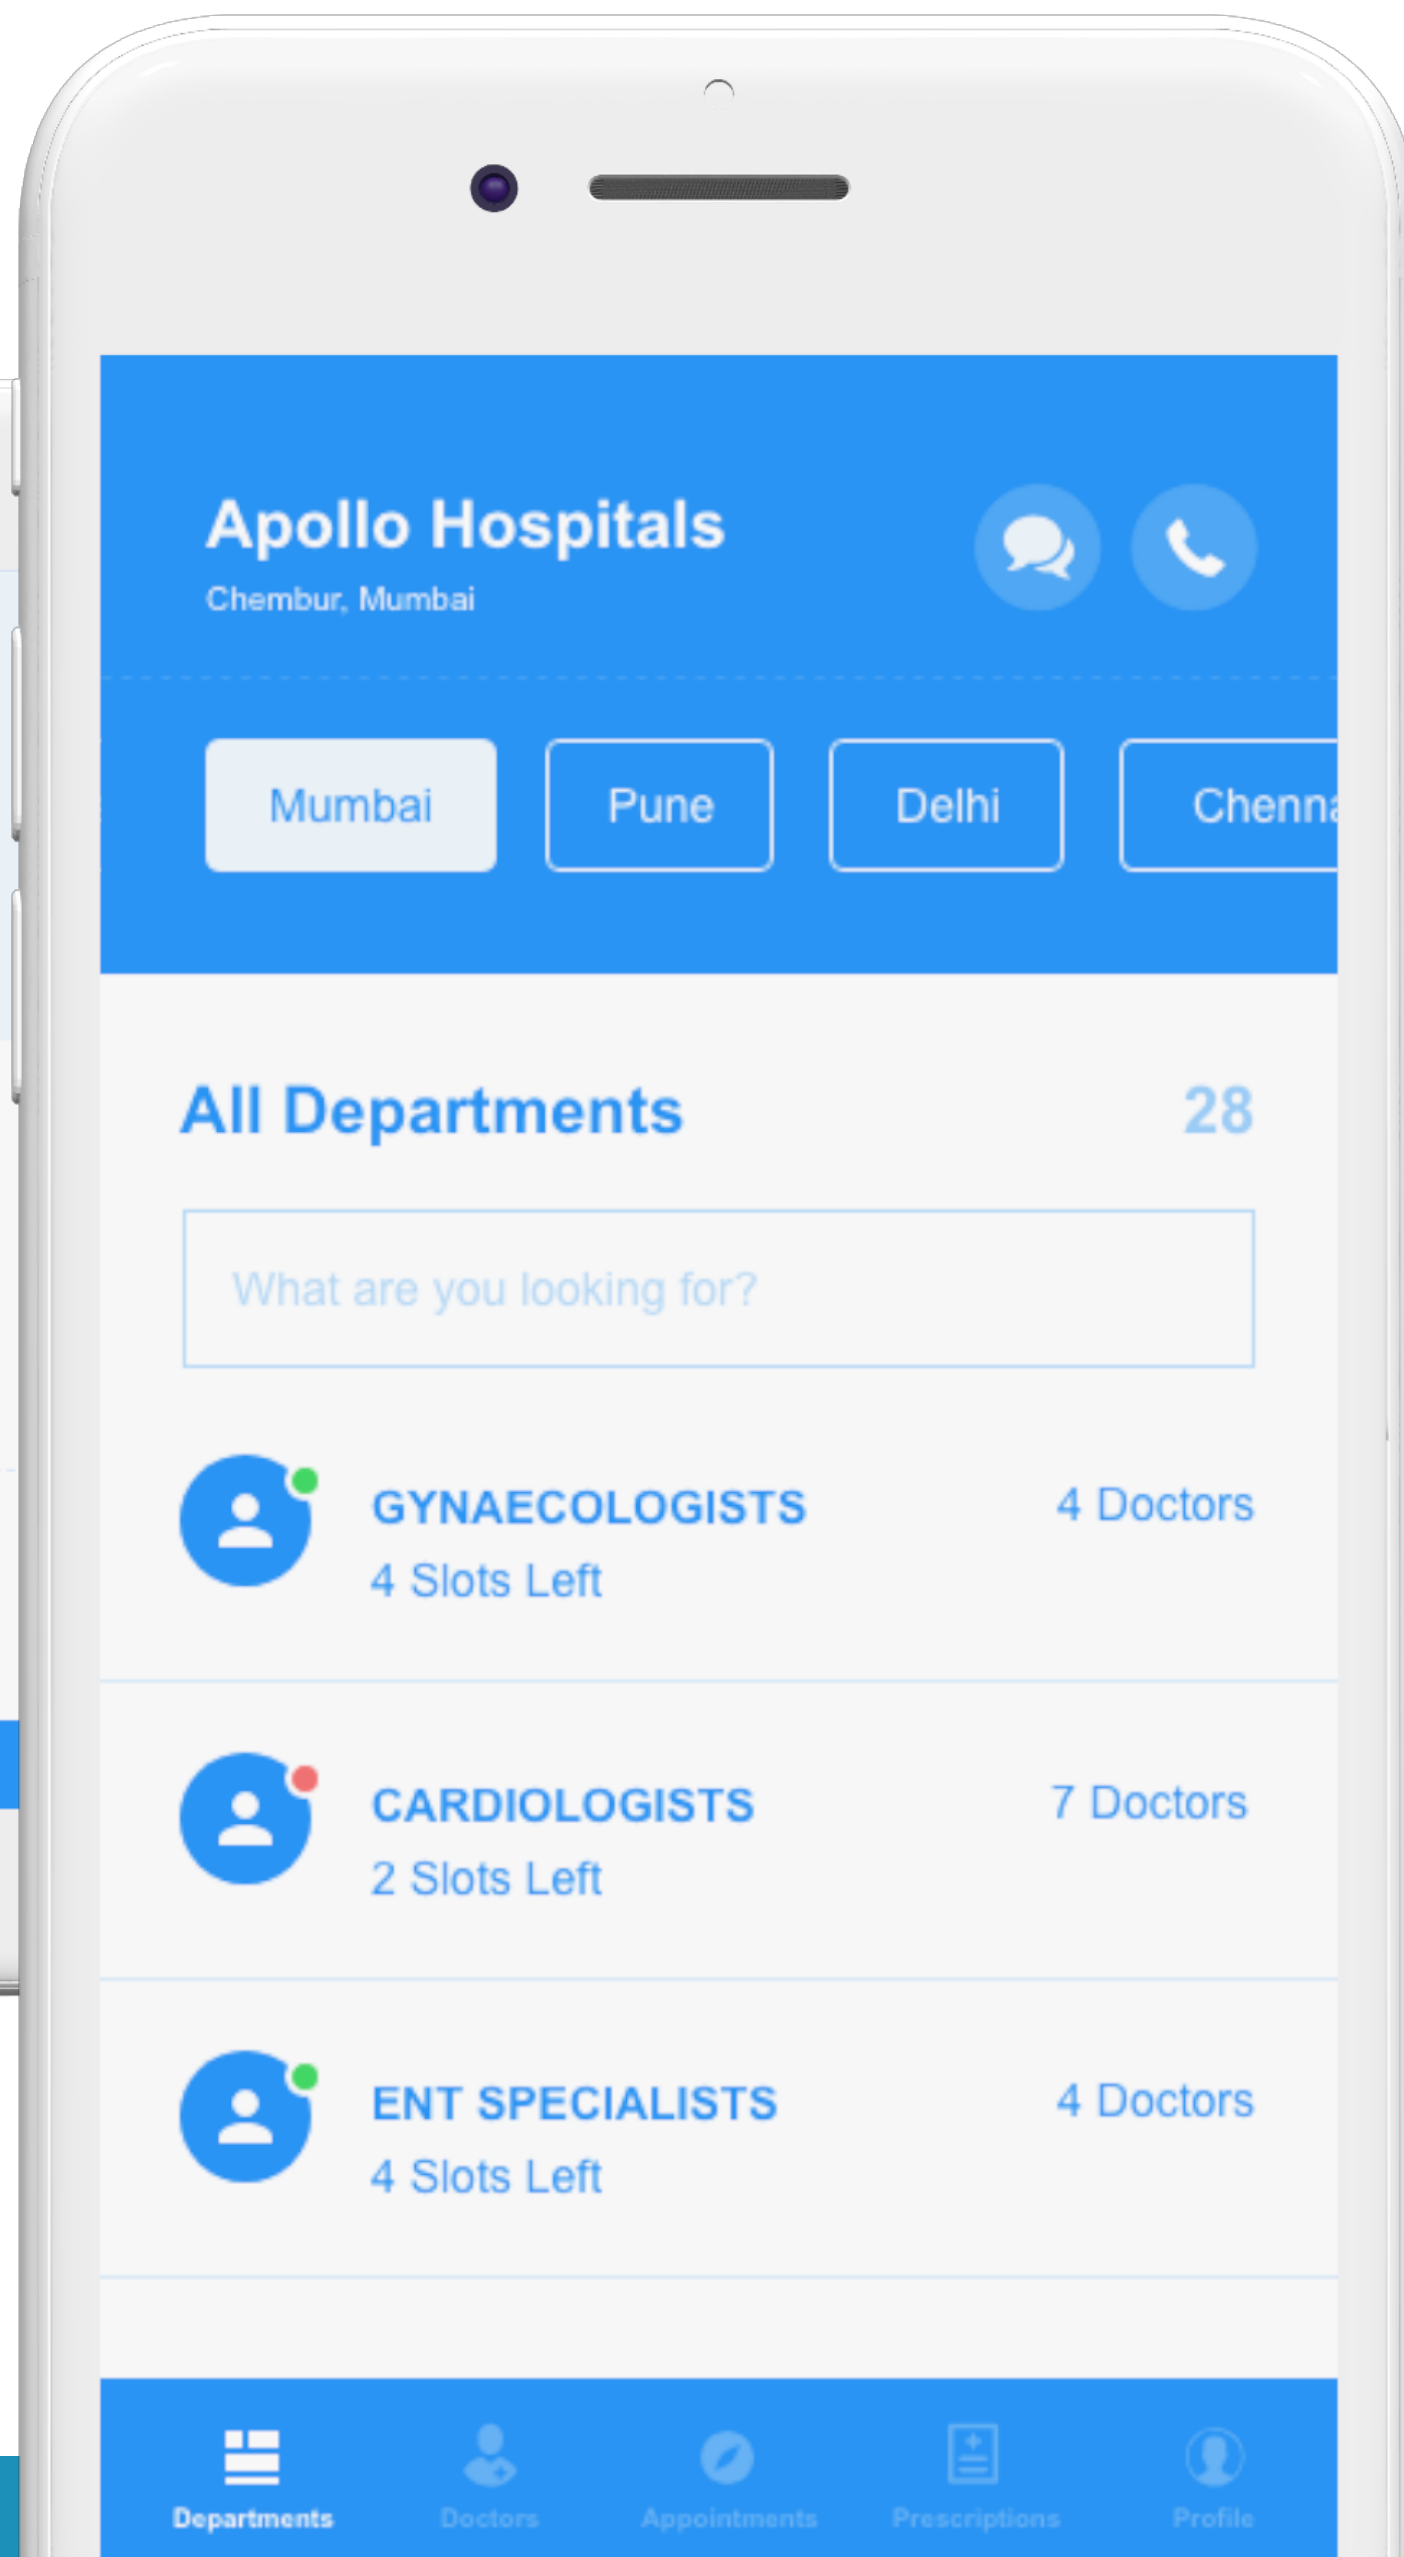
Apollo Hospitals
Chembur, Mumbai

Mumbai
Pune
Delhi
Chenn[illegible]

All Departments
28

What are you looking for?

GYNAECOLOGISTS
4 Slots Left
4 Doctors

CARDIOLOGISTS
2 Slots Left
7 Doctors

ENT SPECIALISTS
4 Slots Left
4 Doctors

Departments
Doctors
Appointments
Prescriptions
Profile